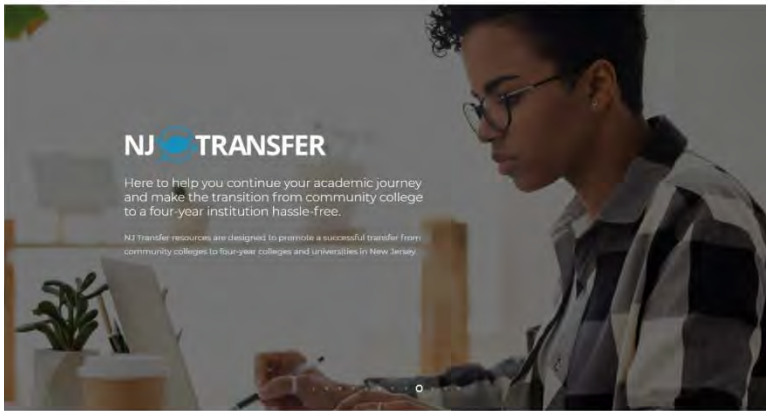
NJ TRANSFER

Here to help you continue your academic journey and make the transition from community college to a four-year institution hassle-free.

NJ Transfer resources are designed to promote a successful transfer from community colleges to four-year colleges and universities in New Jersey.